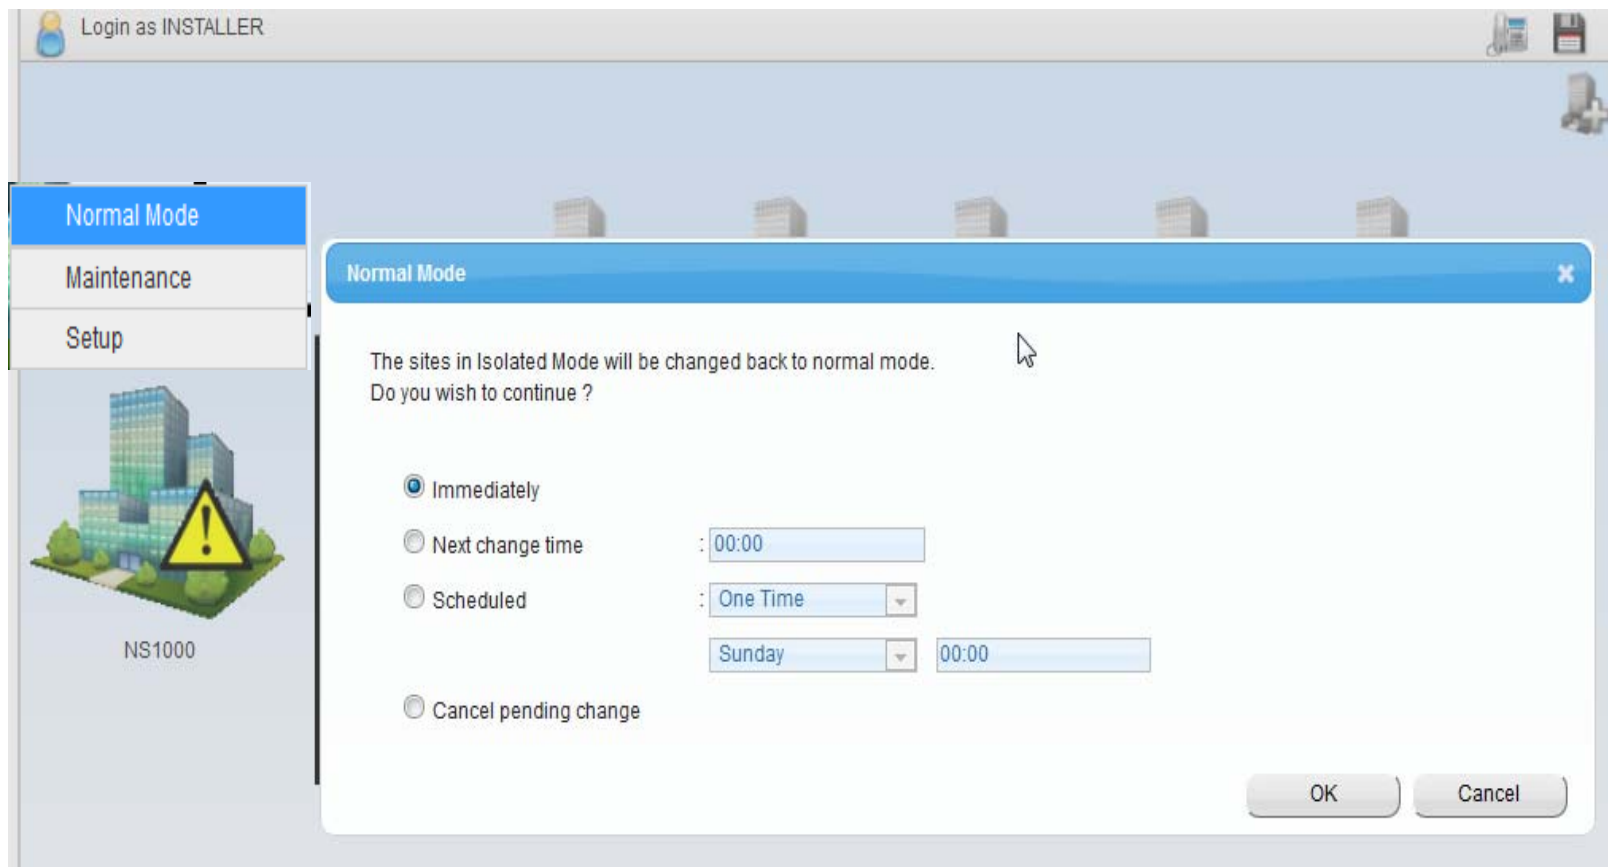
Login as INSTALLER

Normal Mode
Maintenance
Setup

NS1000

Normal Mode

The sites in Isolated Mode will be changed back to normal mode.
Do you wish to continue ?

Immediately
Next change time : 00:00
Scheduled : One Time
Sunday 00:00
Cancel pending change

OK Cancel